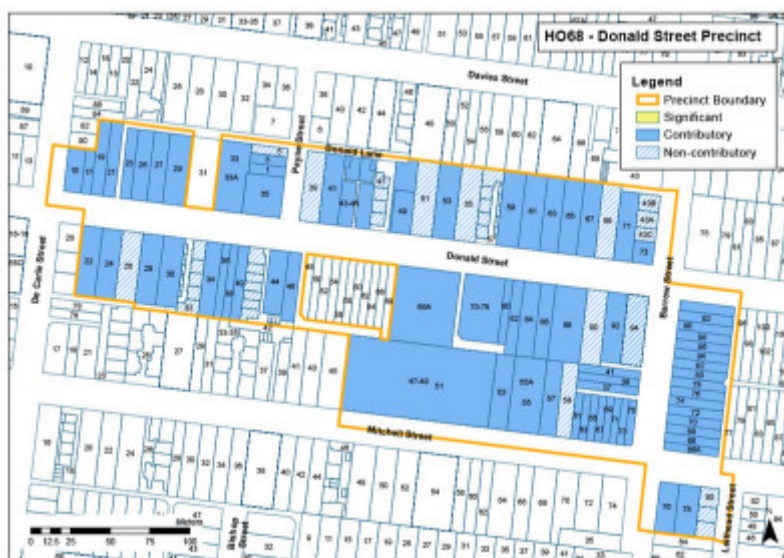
HO68 - Donald Street Precinct

Legend
Precinct Boundary
Significant
Contributory
Non-contributory

Davies Street
Donald Lane
Paywell Street
Donald Street
De Carle Street
Barrow Street
Mitchell Street
Stirling Street
Lanwood Street

0 12.5 25 50 75 100
Metres

24 26 28 30 32 36 38 40 42 44 46 48 50 52 54 56 58 60 62 64 66 68 70 72 74
15 17 21 25 27 29 31 33 33A 35 39 41 43-45 47 49 51 53 55 59 61 63 65 67 69 71
45B 45A 45C 73
23 24 26 28 30 32 34 36 38 40 42 44 46 48 50 52 54 56 58 60 62 64 66 68 70 72 74 76 78 80 82 84 86 88 90 92 94
60A 70-78 80 82 84 86 88 90 92 94
47-49 51 53 55 55A 57 59 61 63 65 67 69 71 73 75 77
17 19 21 27 31 33-35 37 39 41 43 45 47
18 20 22 24 26 28 30 32 34 36 38 40 42 44 46 48 50 52 54 56 58 60 62 64 66 68 70 72 74 76
2 4 6 8 10 12 14 16 18 20 22 24 26 28 30 32 34 36 38
70 78 80